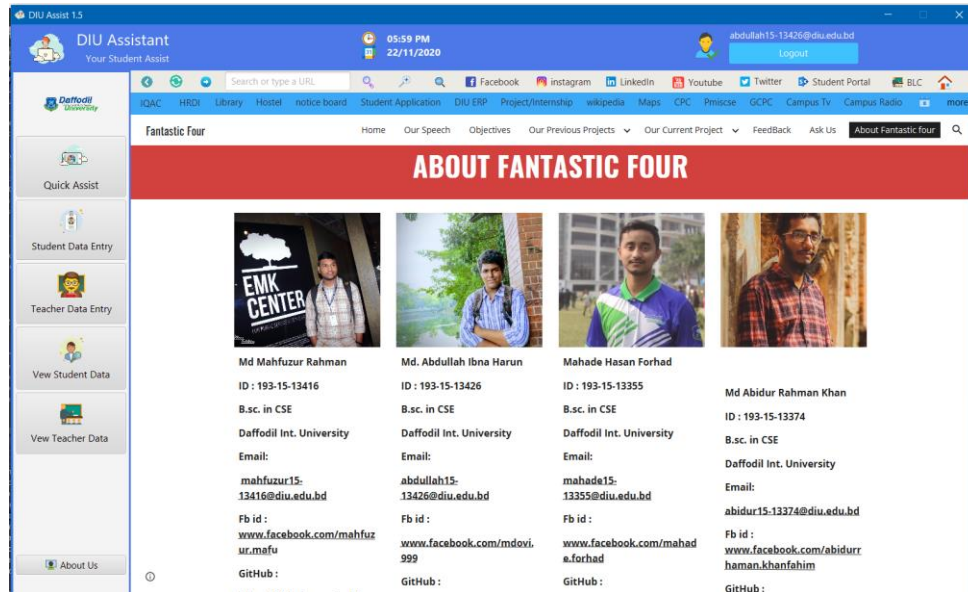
DIU Assist 1.5

DIU Assistant
Your Student Assist

05:59 PM
22/11/2020

abdullah15-13426@diu.edu.bd
Logout

Search or type a URL

Facebook instagram LinkedIn Youtube Twitter Student Portal BLC

IQAC HRDI Library Hostel notice board Student Application DIU ERP Project/Internship wikipedia Maps CPC Pmiscse GCPC Campus Tv Campus Radio more

Daffodil University

Quick Assist

Student Data Entry

Teacher Data Entry

Vew Student Data

Vew Teacher Data

About Us

Fantastic Four

Home Our Speech Objectives Our Previous Projects Our Current Project FeedBack Ask Us About Fantastic four

ABOUT FANTASTIC FOUR

EMK CENTER

Md Mahfuzur Rahman
ID : 193-15-13416
B.sc. in CSE
Daffodil Int. University
Email:
mahfuzur15-13416@diu.edu.bd
Fb id :
www.facebook.com/mahfuzur.mafu
GitHub :

Md. Abdullah Ibna Harun
ID : 193-15-13426
B.sc. in CSE
Daffodil Int. University
Email:
abdullah15-13426@diu.edu.bd
Fb id :
www.facebook.com/mdovi.999
GitHub :

Mahade Hasan Forhad
ID : 193-15-13355
B.sc. in CSE
Daffodil Int. University
Email:
mahade15-13355@diu.edu.bd
Fb id :
www.facebook.com/mahade.forhad
GitHub :

Md Abidur Rahman Khan
ID : 193-15-13374
B.sc. in CSE
Daffodil Int. University
Email:
abidur15-13374@diu.edu.bd
Fb id :
www.facebook.com/abidurrhaman.khanfahim
GitHub :